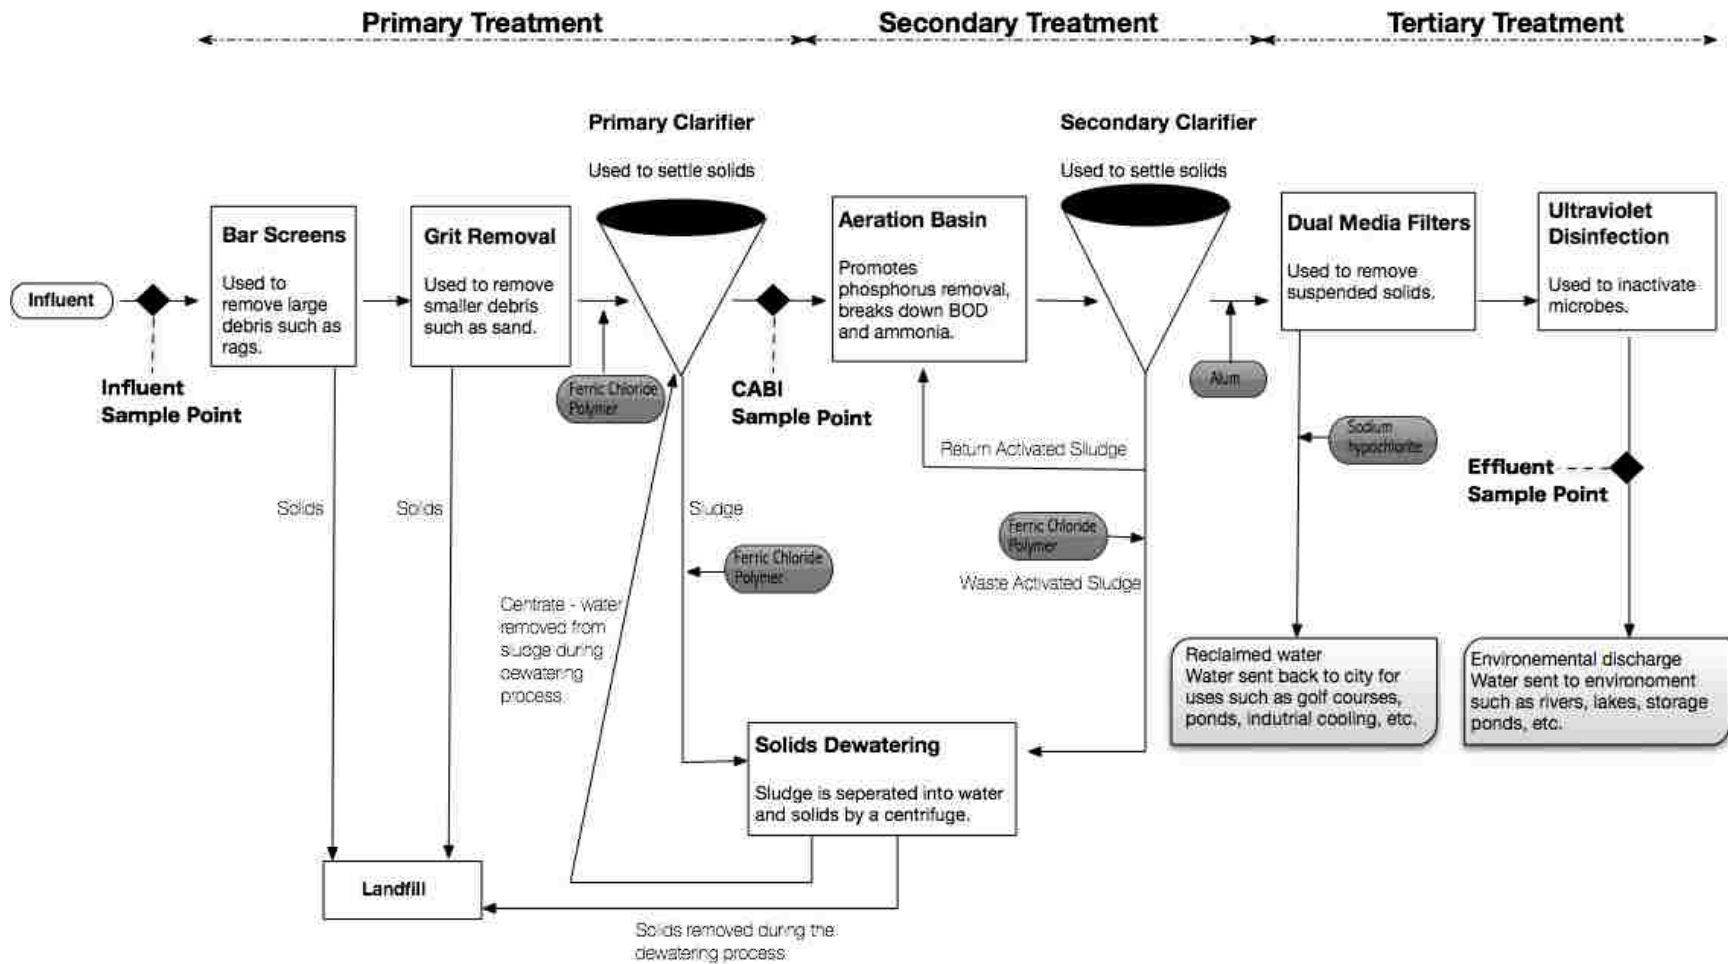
Primary Treatment

Secondary Treatment

Tertiary Treatment

Primary Clarifier

Used to settle solids

Secondary Clarifier

Used to settle solids

Influent

Influent Sample Point

Bar Screens

Used to remove large debris such as rags.

Grit Removal

Used to remove smaller debris such as sand.

Ferric Chloride Polymer

CABI Sample Point

Aeration Basin

Promotes phosphorus removal, breaks down BOD and ammonia.

Alum

Dual Media Filters

Used to remove suspended solids.

Ultraviolet Disinfection

Used to inactivate microbes.

Return Activated Sludge

Sodium hypochlorite

Effluent Sample Point

Solids

Solids

Sludge

Ferric Chloride Polymer

Ferric Chloride Polymer

Waste Activated Sludge

Centrate - water removed from sludge during dewatering process

Reclaimed water
Water sent back to city for uses such as golf courses, ponds, indutrial cooling, etc.

Environemental discharge
Water sent to environement such as rivers, lakes, storage ponds, etc.

Solids Dewatering

Sludge is seperated into water and solids by a centrifuge.

Landfill

Solids removed during the dewatering process